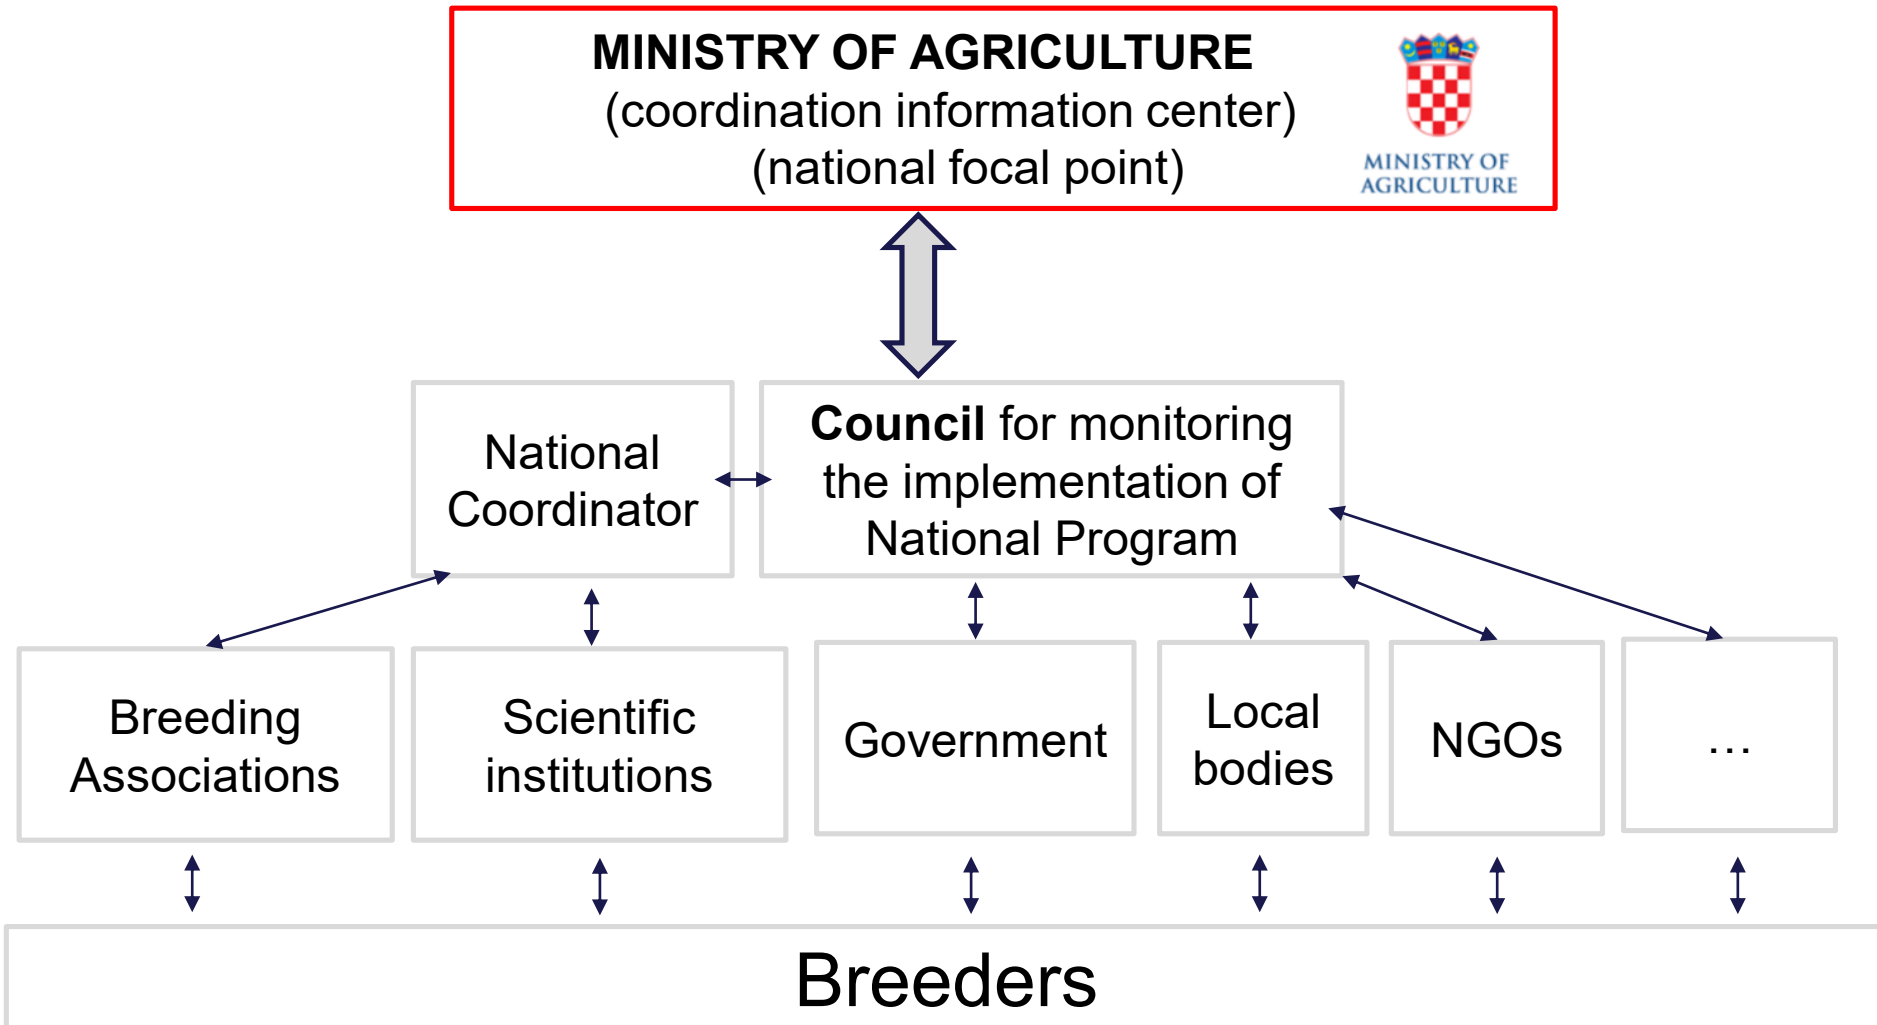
MINISTRY OF AGRICULTURE
(coordination information center)
(national focal point)

MINISTRY OF AGRICULTURE

National Coordinator

Council for monitoring the implementation of National Program

Breeding Associations

Scientific institutions

Government

Local bodies

NGOs

…

Breeders